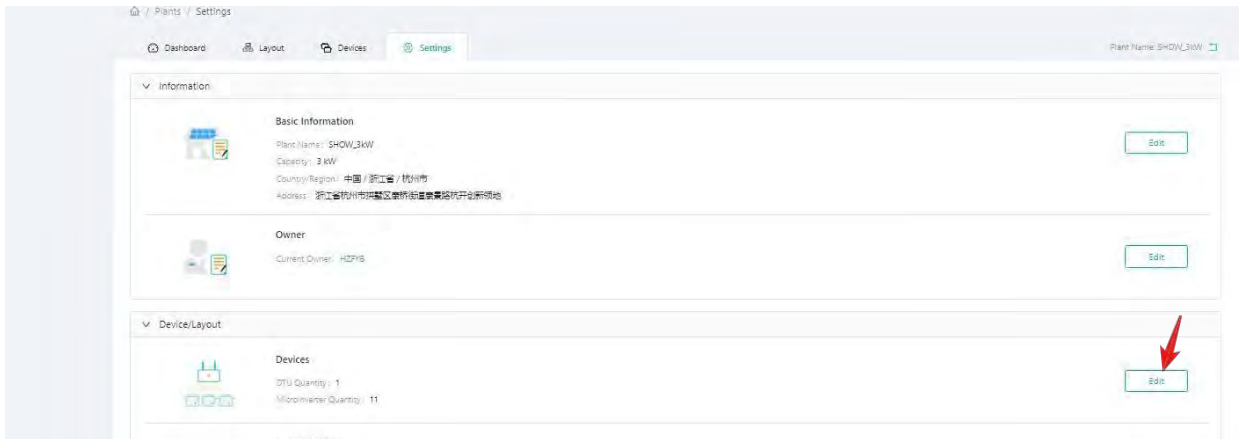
/ Plants / Settings

Dashboard Layout Devices Settings

Plant Name: SHOW_3kW

Information

Basic Information

Plant Name: SHOW_3kW

Capacity: 3 kW

Country/Region: 中国 / 浙江省 / 杭州市

Address: 浙江省杭州市拱墅区康桥街道康景路杭开创新领地

Edit

Owner

Current Owner: HZFYB

Edit

Device/Layout

Devices

DTU Quantity: 1

Microinverter Quantity: 11

Edit